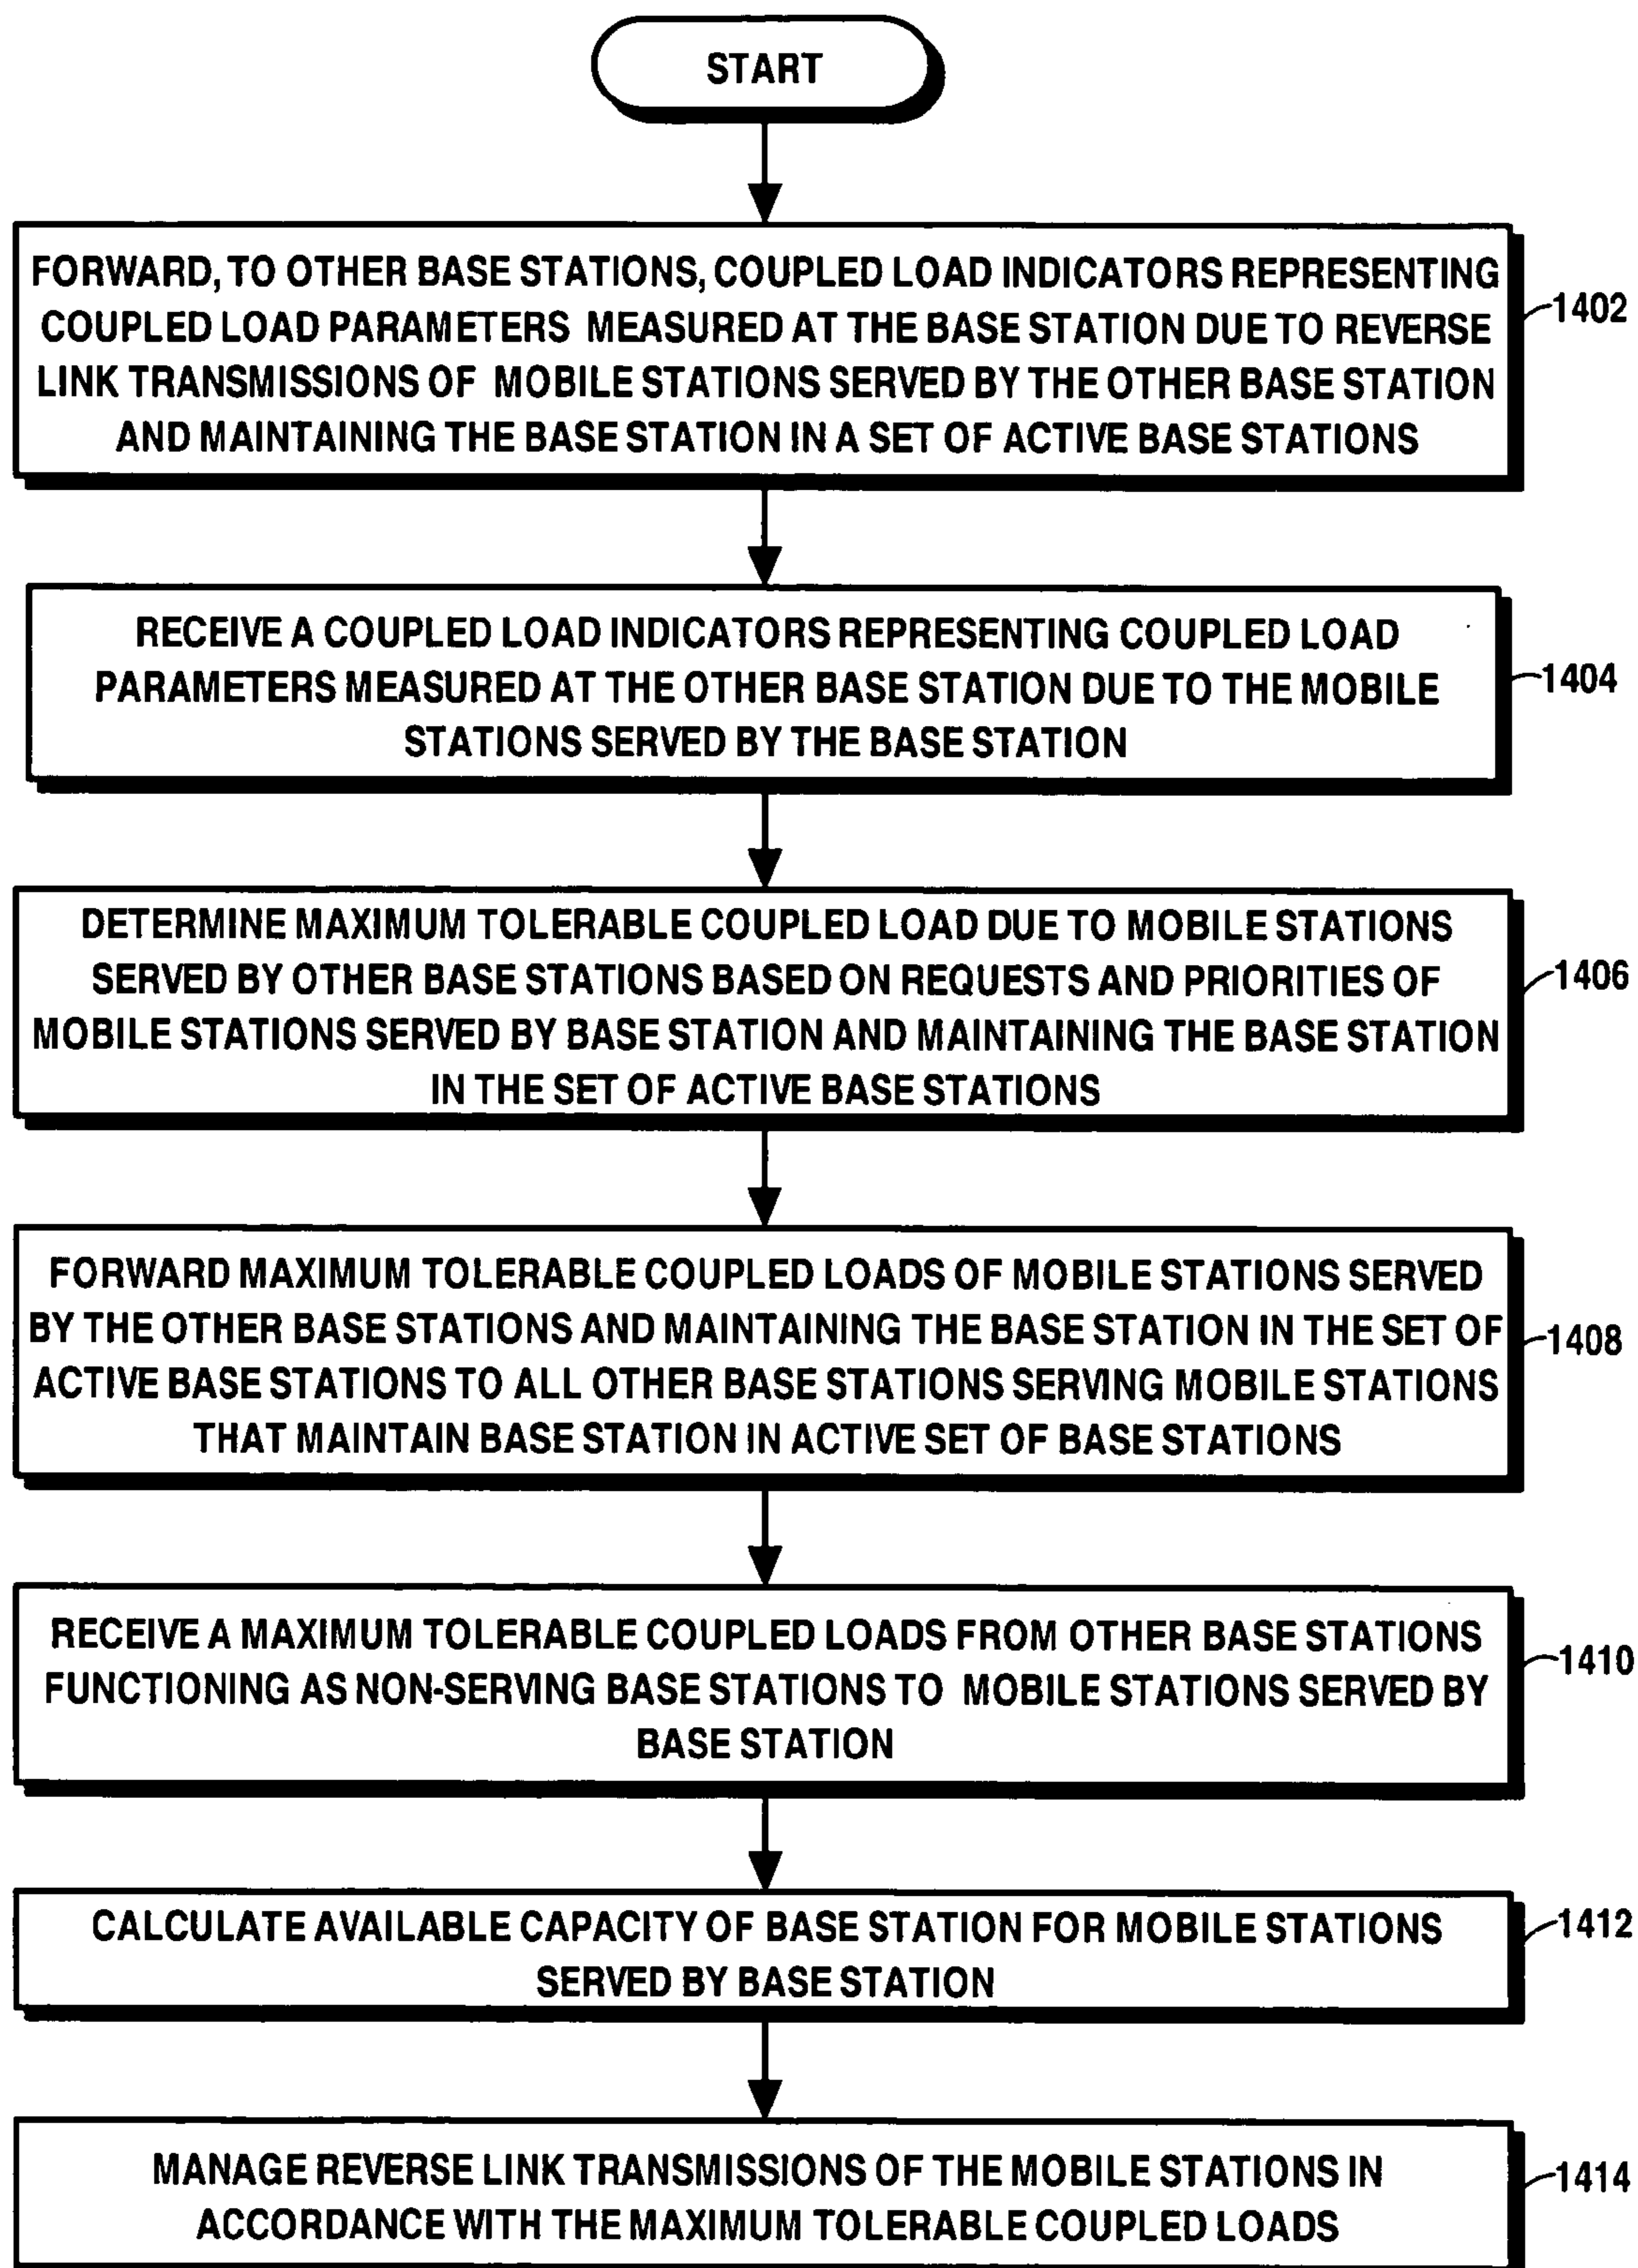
START

FORWARD, TO OTHER BASE STATIONS, COUPLED LOAD INDICATORS REPRESENTING COUPLED LOAD PARAMETERS MEASURED AT THE BASE STATION DUE TO REVERSE LINK TRANSMISSIONS OF MOBILE STATIONS SERVED BY THE OTHER BASE STATION AND MAINTAINING THE BASE STATION IN A SET OF ACTIVE BASE STATIONS

1402

RECEIVE A COUPLED LOAD INDICATORS REPRESENTING COUPLED LOAD PARAMETERS MEASURED AT THE OTHER BASE STATION DUE TO THE MOBILE STATIONS SERVED BY THE BASE STATION

1404

DETERMINE MAXIMUM TOLERABLE COUPLED LOAD DUE TO MOBILE STATIONS SERVED BY OTHER BASE STATIONS BASED ON REQUESTS AND PRIORITIES OF MOBILE STATIONS SERVED BY BASE STATION AND MAINTAINING THE BASE STATION IN THE SET OF ACTIVE BASE STATIONS

1406

FORWARD MAXIMUM TOLERABLE COUPLED LOADS OF MOBILE STATIONS SERVED BY THE OTHER BASE STATIONS AND MAINTAINING THE BASE STATION IN THE SET OF ACTIVE BASE STATIONS TO ALL OTHER BASE STATIONS SERVING MOBILE STATIONS THAT MAINTAIN BASE STATION IN ACTIVE SET OF BASE STATIONS

1408

RECEIVE A MAXIMUM TOLERABLE COUPLED LOADS FROM OTHER BASE STATIONS FUNCTIONING AS NON-SERVING BASE STATIONS TO MOBILE STATIONS SERVED BY BASE STATION

1410

CALCULATE AVAILABLE CAPACITY OF BASE STATION FOR MOBILE STATIONS SERVED BY BASE STATION

1412

MANAGE REVERSE LINK TRANSMISSIONS OF THE MOBILE STATIONS IN ACCORDANCE WITH THE MAXIMUM TOLERABLE COUPLED LOADS

1414